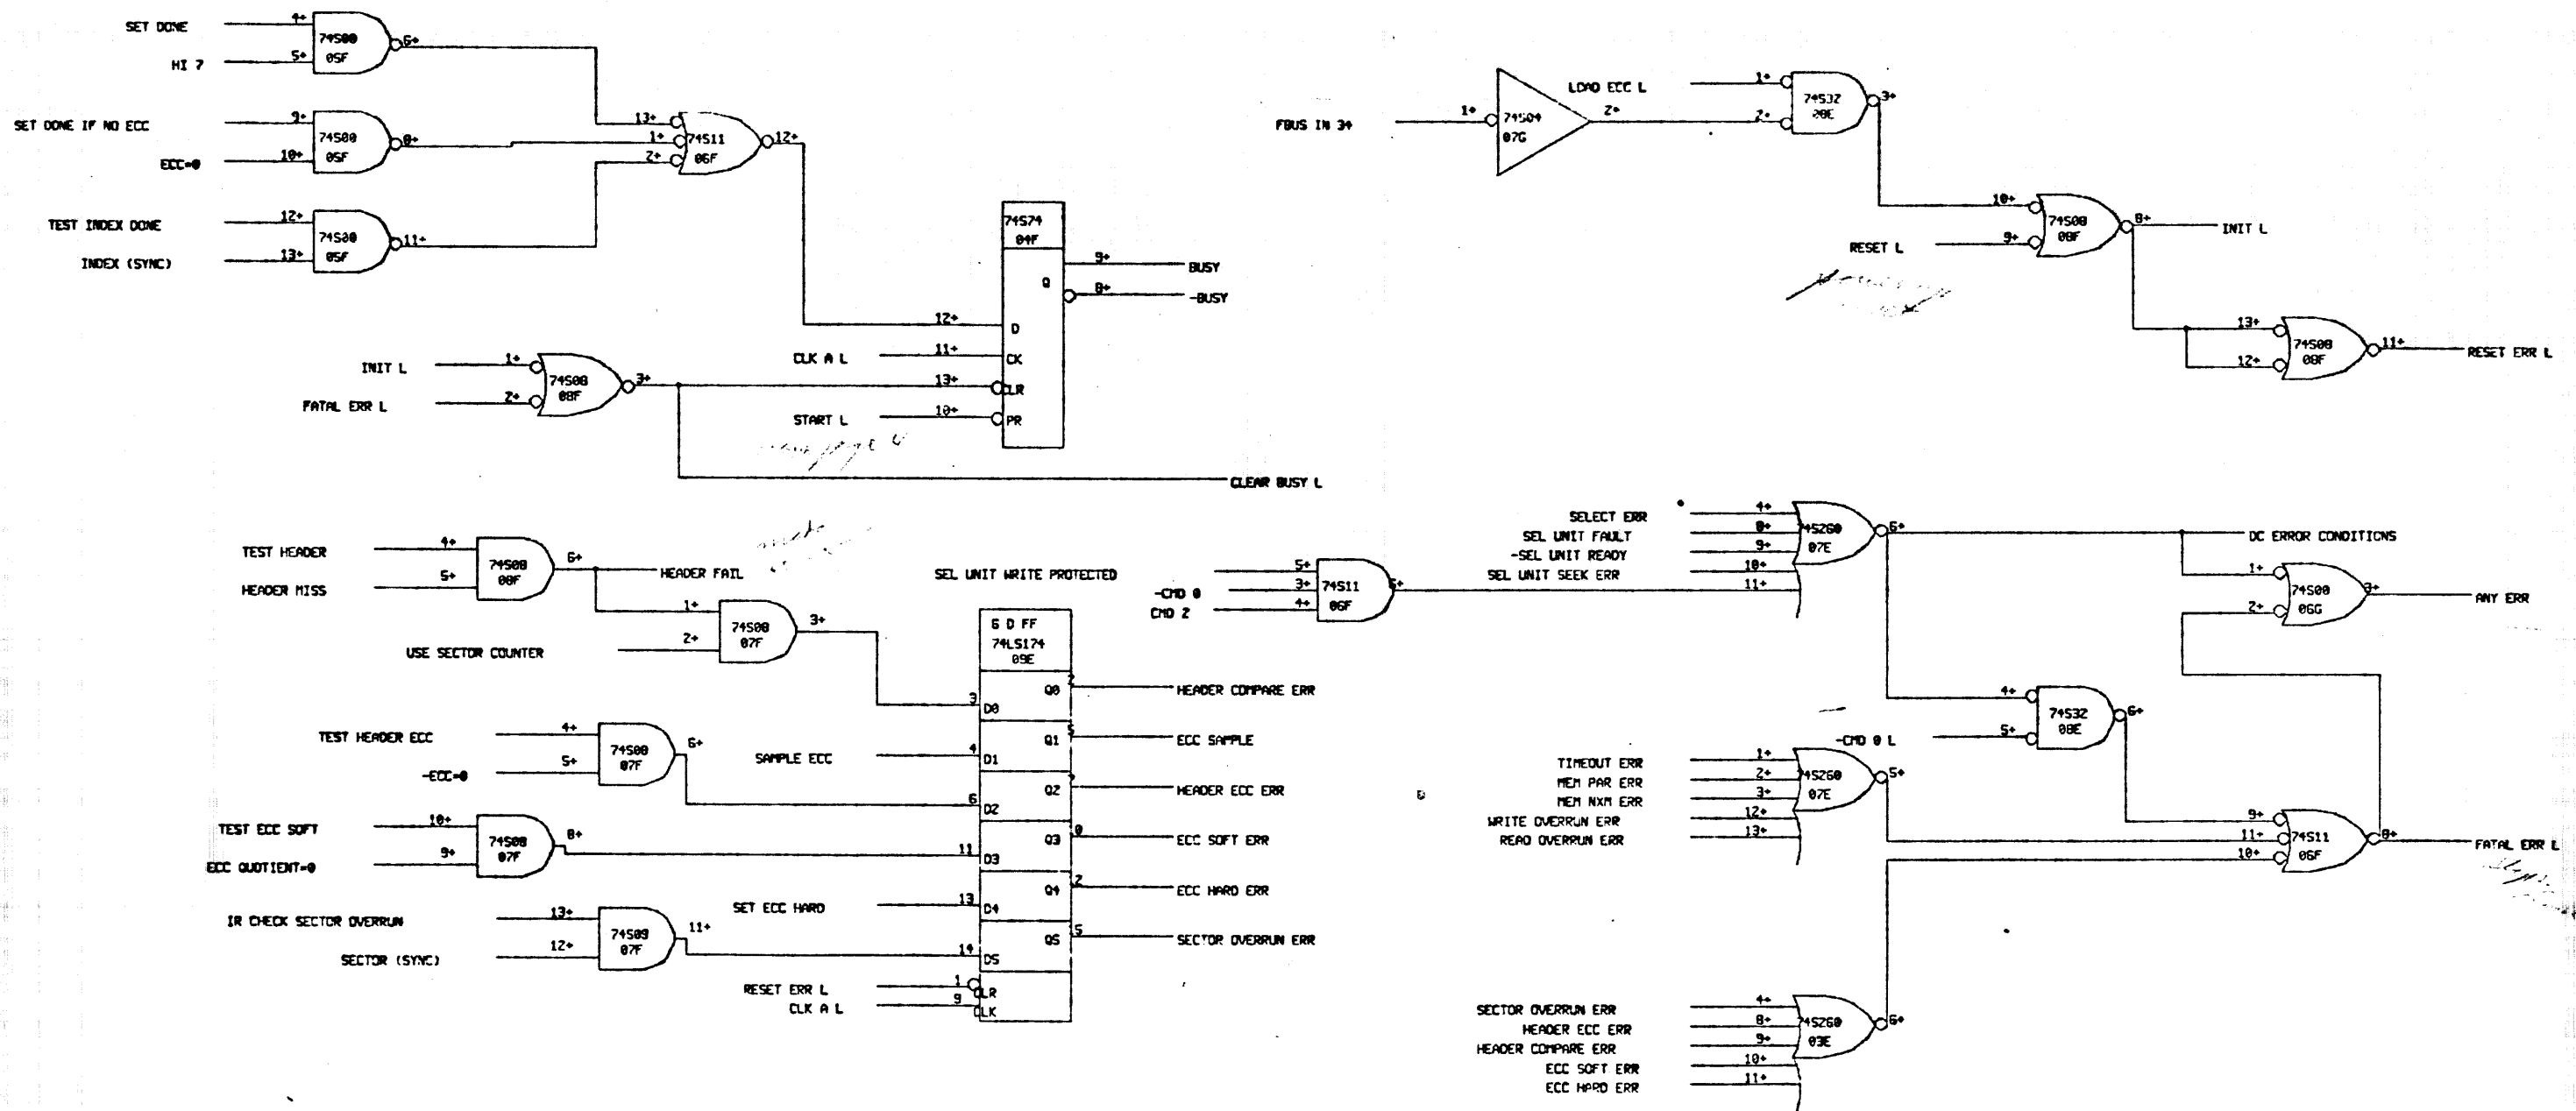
SET DONE
HI 7
4+
5+
74S00
05F
6+

SET DONE IF NO ECC
ECC=0
9+
10+
74S00
05F
8+

TEST INDEX DONE
INDEX (SYNC)
12+
13+
74S00
05F
11+

13+
1+
2+
74S11
06F
12+

74S74
04F
Q
D
CK
CLR
PR
9+
8+
12+
11+
13+
10+
BUSY
-BUSY
CLK A L
START L

INIT L
FATAL ERR L
1+
2+
74S00
08F
3+

CLEAR BUSY L

FBUS IN 3+
1+
74S04
07G
LOAD ECC L
2+
1+
2+
74S32
08E
3+

10+
9+
74S00
08F
8+
INIT L
RESET L

13+
12+
74S00
08F
11+
RESET ERR L

TEST HEADER
HEADER MISS
4+
5+
74S00
08F
6+
HEADER FAIL
1+
2+
74S00
07F
3+
USE SECTOR COUNTER

SEL UNIT WRITE PROTECTED
6 D FF
74LS174
09E
3 D0
4 D1
6 D2
11 D3
13 D4
14 D5
Q0 2
Q1 5
Q2 7
Q3 10
Q4 12
Q5 15
HEADER COMPARE ERR
ECC SAMPLE
HEADER ECC ERR
ECC SOFT ERR
ECC HARD ERR
SECTOR OVERRUN ERR

TEST HEADER ECC
-ECC=0
4+
5+
74S00
07F
6+
SAMPLE ECC

TEST ECC SOFT
ECC QUOTIENT=0
10+
9+
74S00
07F
8+

IR CHECK SECTOR OVERRUN
SECTOR (SYNC)
13+
12+
74S00
07F
11+
SET ECC HARD

RESET ERR L
CLK A L
1
9
CLR
CLK

-CMD 0
CMD 2
5+
3+
4+
74S11
06F
6+

SELECT ERR
SEL UNIT FAULT
-SEL UNIT READY
SEL UNIT SEEK ERR
4+
8+
9+
10+
11+
74S260
07E
6+
DC ERROR CONDITIONS

1+
2+
74S00
06G
3+
ANY ERR

4+
5+
74S32
08E
6+
-CMD 0 L

TIMEOUT ERR
MEM PAR ERR
MEM NXM ERR
WRITE OVERRUN ERR
READ OVERRUN ERR
1+
2+
3+
12+
13+
74S260
07E
5+

9+
11+
10+
74S11
06F
8+
FATAL ERR L

SECTOR OVERRUN ERR
HEADER ECC ERR
HEADER COMPARE ERR
ECC SOFT ERR
ECC HARD ERR
4+
8+
9+
10+
11+
74S260
03E
6+